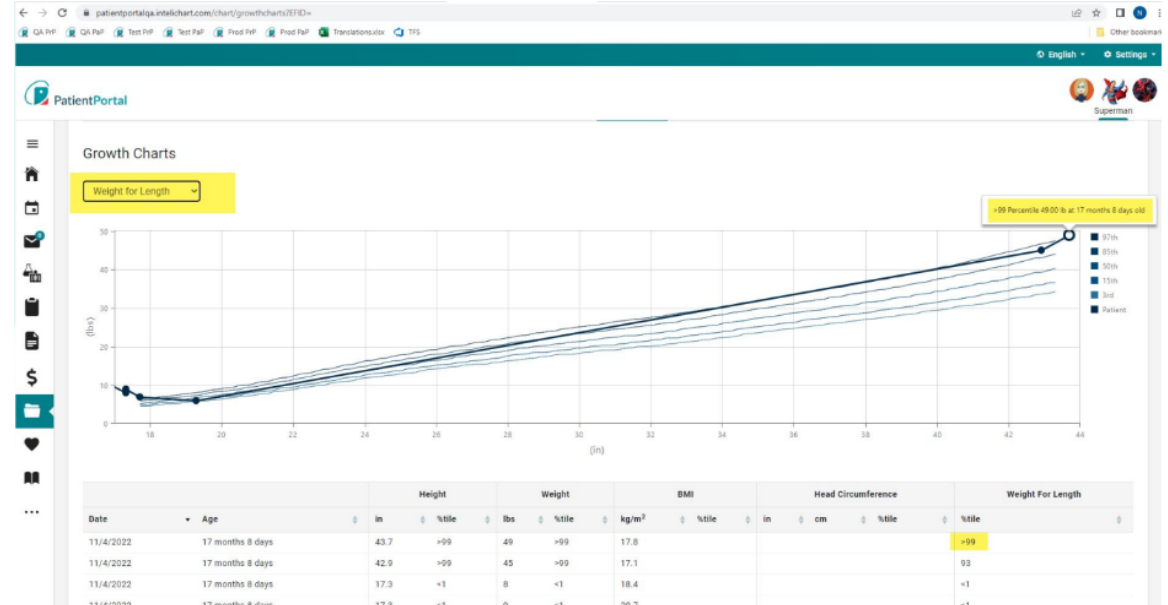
patientportalqa.intelichart.com/chart/growthcharts?EFID=

QA PrP QA PaP Test PrP Test PaP Prod PrP Prod PaP Translations.xlsx TFS

Other bookmarks

English Settings

PatientPortal

Superman

Growth Charts

Weight for Length

>99 Percentile 49.00 lb at 17 months 8 days old

(lbs)

50
40
30
20
10
0

18 20 22 24 26 28 30 32 34 36 38 40 42 44

(in)

97th
85th
50th
15th
3rd
Patient

| | | Height | | Weight | | BMI | | Head Circumference | | | Weight For Length |
|---|---|---|---|---|---|---|---|---|---|---|---|
| Date | Age | in | %tile | lbs | %tile | kg/m$^2$ | %tile | in | cm | %tile | %tile |
| 11/4/2022 | 17 months 8 days | 43.7 | >99 | 49 | >99 | 17.8 | | | | | >99 |
| 11/4/2022 | 17 months 8 days | 42.9 | >99 | 45 | >99 | 17.1 | | | | | 93 |
| 11/4/2022 | 17 months 8 days | 17.3 | <1 | 8 | <1 | 18.4 | | | | | <1 |
| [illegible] | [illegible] | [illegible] | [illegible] | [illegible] | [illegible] | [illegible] | | | | | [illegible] |